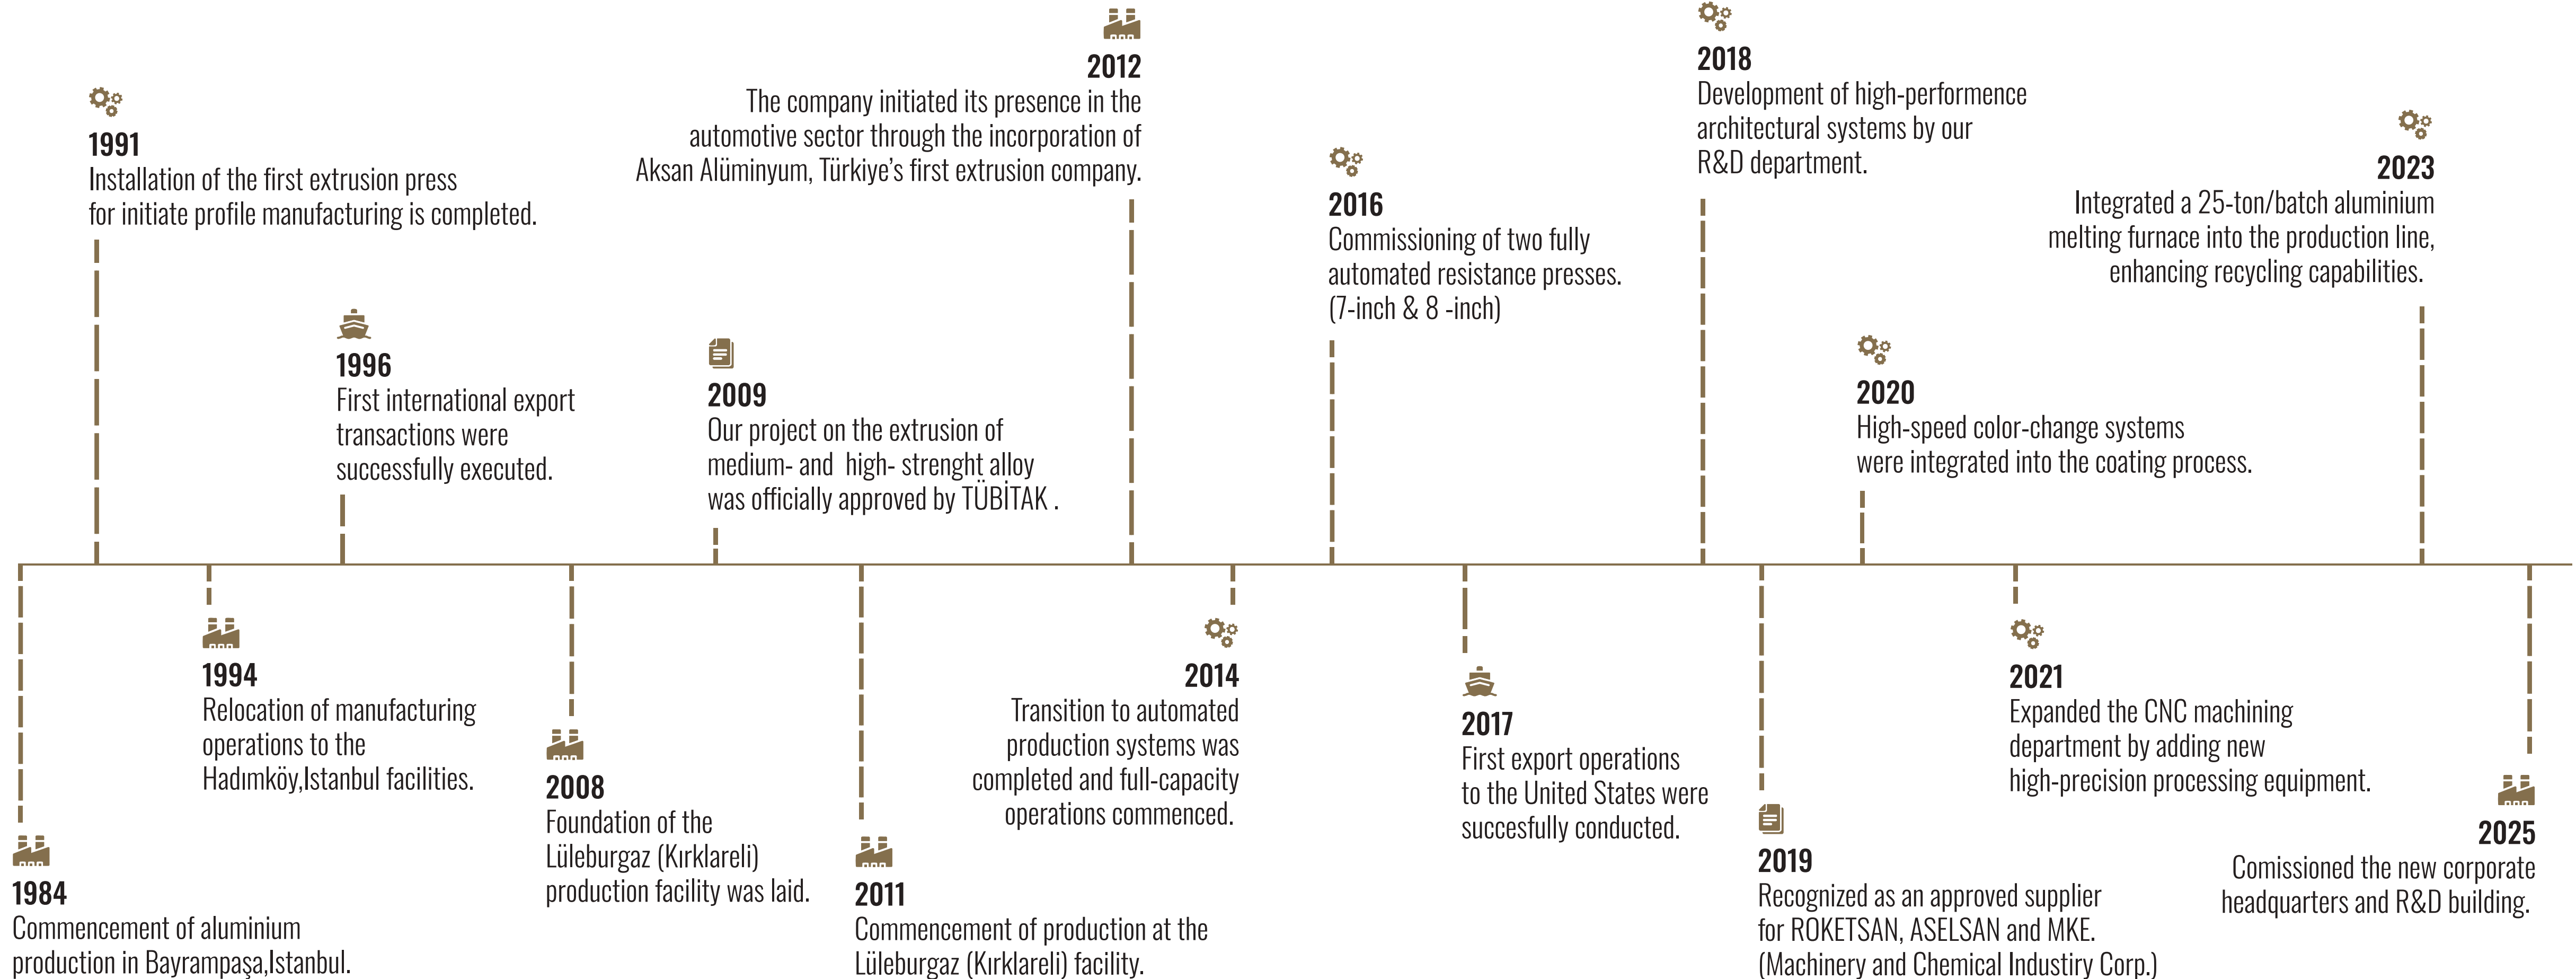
2012
The company initiated its presence in the automotive sector through the incorporation of Aksan Alüminyum, Türkiye's first extrusion company.

2018
Development of high-performence architectural systems by our R&D department.

1991
Installation of the first extrusion press for initiate profile manufacturing is completed.

2023
Integrated a 25-ton/batch aluminium melting furnace into the production line, enhancing recycling capabilities.

2016
Commissioning of two fully automated resistance presses. (7-inch & 8 -inch)

1996
First international export transactions were successfully executed.

2009
Our project on the extrusion of medium- and high- strenght alloy was officially approved by TÜBİTAK .

2020
High-speed color-change systems were integrated into the coating process.

1994
Relocation of manufacturing operations to the Hadımköy,Istanbul facilities.

2014
Transition to automated production systems was completed and full-capacity operations commenced.

2017
First export operations to the United States were succesfully conducted.

2021
Expanded the CNC machining department by adding new high-precision processing equipment.

2008
Foundation of the Lüleburgaz (Kırklareli) production facility was laid.

1984
Commencement of aluminium production in Bayrampaşa,Istanbul.

2011
Commencement of production at the Lüleburgaz (Kırklareli) facility.

2019
Recognized as an approved supplier for ROKETSAN, ASELSAN and MKE. (Machinery and Chemical Industry Corp.)

2025
Comissioned the new corporate headquarters and R&D building.